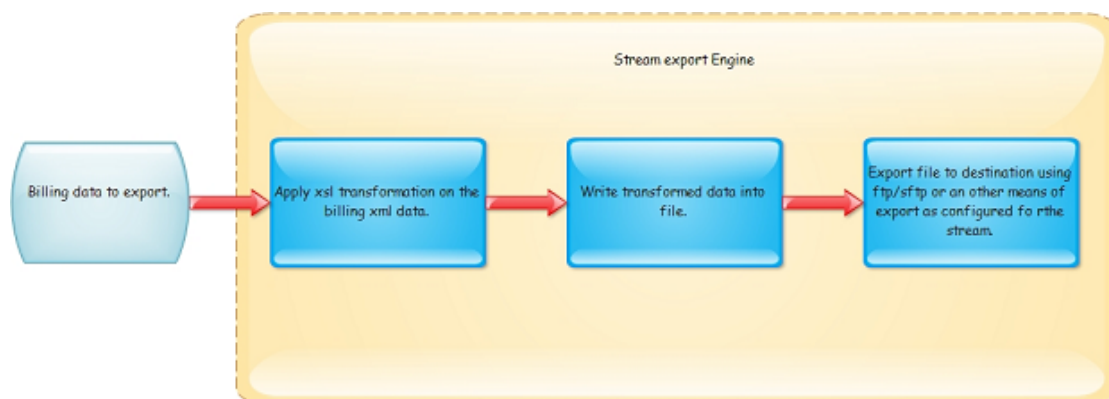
Stream export Engine

Billing data to export.

Apply xsl transformation on the billing xml data.

Write transformed data into file.

Export file to destination using ftp/sftp or an other means of export as configured fo rthe stream.